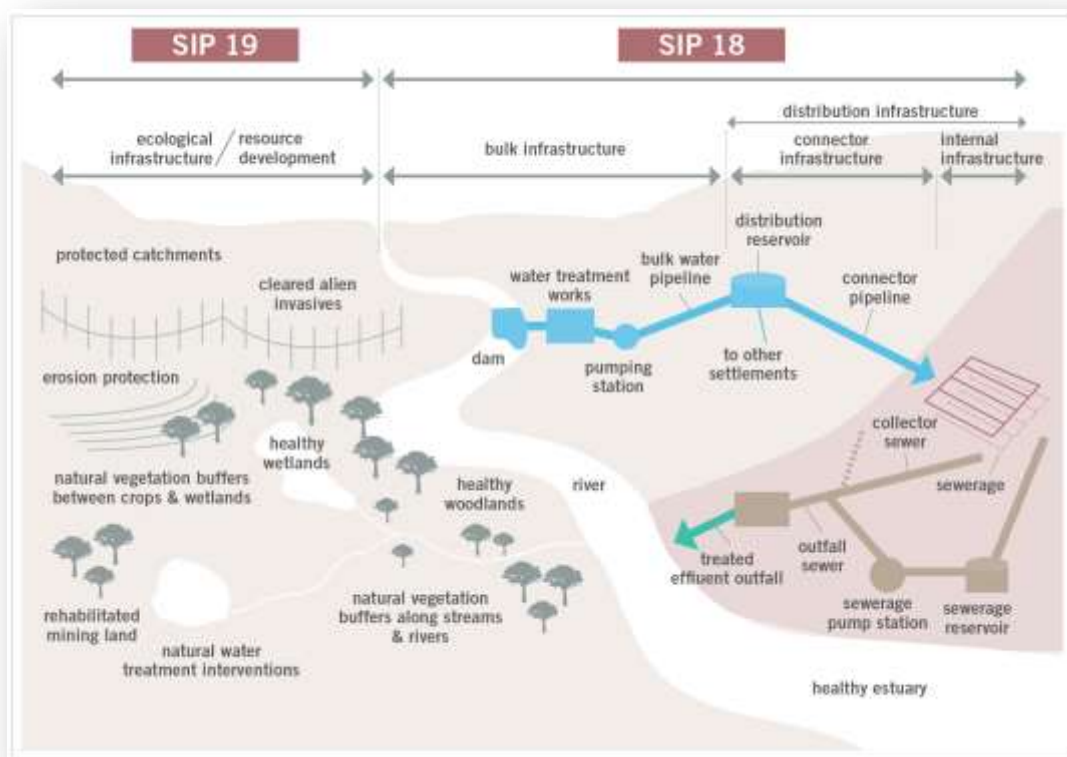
SIP 19

SIP 18

distribution infrastructure

ecological infrastructure / resource development

bulk infrastructure

connector infrastructure

internal infrastructure

protected catchments

cleared alien invasives

erosion protection

healthy wetlands

natural vegetation buffers between crops & wetlands

healthy woodlands

river

rehabilitated mining land

natural vegetation buffers along streams & rivers

natural water treatment interventions

dam

water treatment works

pumping station

bulk water pipeline

distribution reservoir

to other settlements

connector pipeline

collector sewer

sewerage

treated effluent outfall

outfall sewer

sewerage pump station

sewerage reservoir

healthy estuary